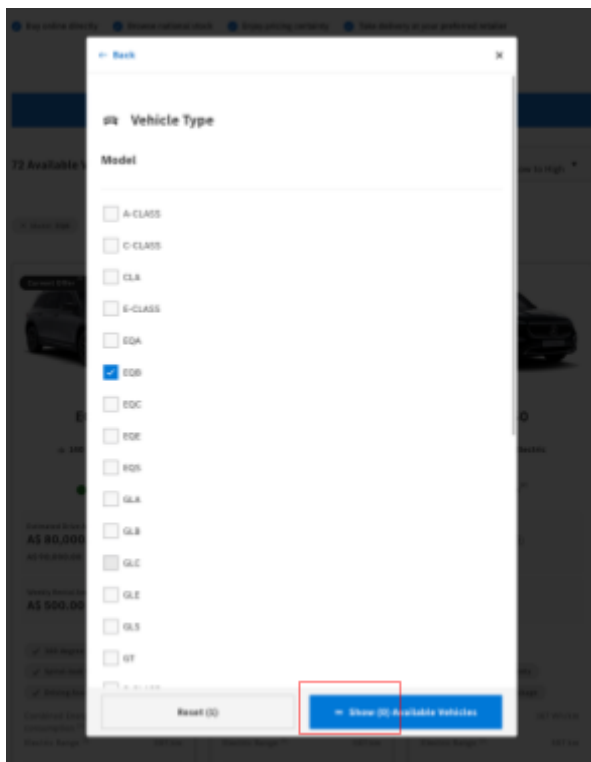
Buy online directly · Browse national stock · Enjoy pricing certainty · Take delivery at your preferred retailer

← Back

×

Vehicle Type

Model

A-CLASS

C-CLASS

CLA

E-CLASS

EQA

EQB

EQC

EQE

EQS

GLA

GLB

GLC

GLE

GLS

GT

72 Available V

Low to High

A$ 80,000

A$ 500.00

Reset (1)

Show (8) Available Vehicles